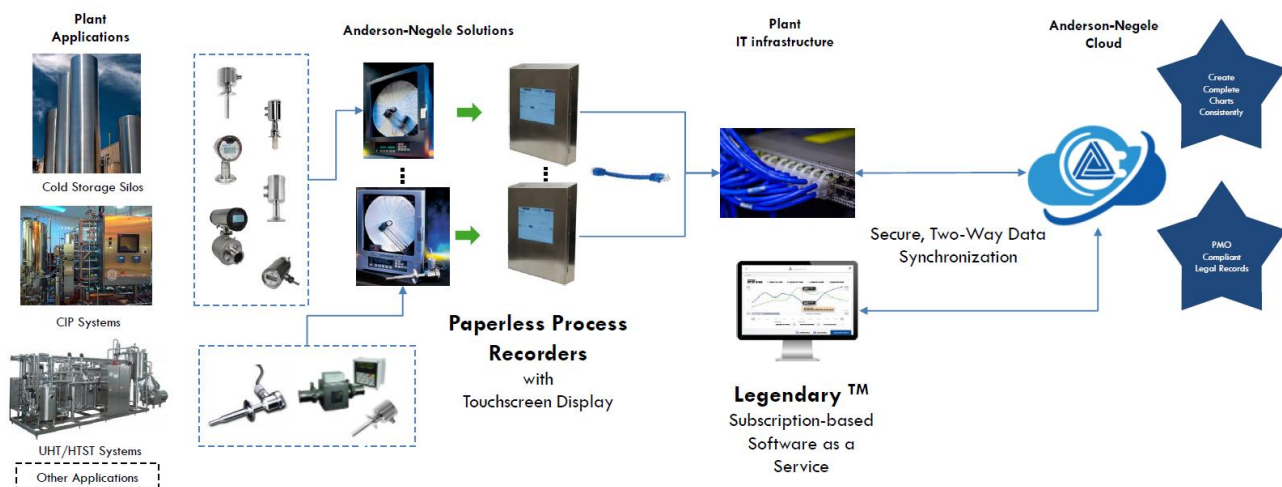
Plant Applications

Cold Storage Silos

CIP Systems

UHT/HTST Systems

Other Applications

Anderson-Negele Solutions

Paperless Process Recorders with Touchscreen Display

Plant IT infrastructure

Secure, Two-Way Data Synchronization

Legendary ™ Subscription-based Software as a Service

Anderson-Negele Cloud

Create Complete Charts Consistently

PMO Compliant Legal Records